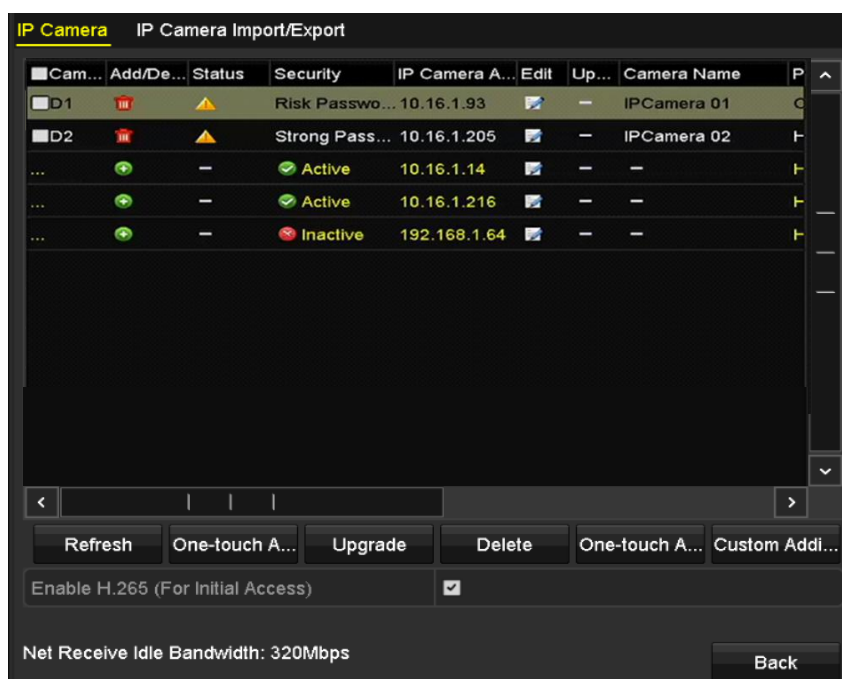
IP Camera IP Camera Import/Export

| Cam... | Add/De... | Status | Security | IP Camera A... | Edit | Up... | Camera Name | P |
|---|---|---|---|---|---|---|---|---|
| D1 | | | Risk Passwo... | 10.16.1.93 | | – | IPCamera 01 | C |
| D2 | | | Strong Pass... | 10.16.1.205 | | – | IPCamera 02 | H |
| ... | | – | Active | 10.16.1.14 | | – | – | H |
| ... | | – | Active | 10.16.1.216 | | – | – | H |
| ... | | – | Inactive | 192.168.1.64 | | – | – | H |

Refresh One-touch A... Upgrade Delete One-touch A... Custom Addi...

Enable H.265 (For Initial Access)

Net Receive Idle Bandwidth: 320Mbps

Back